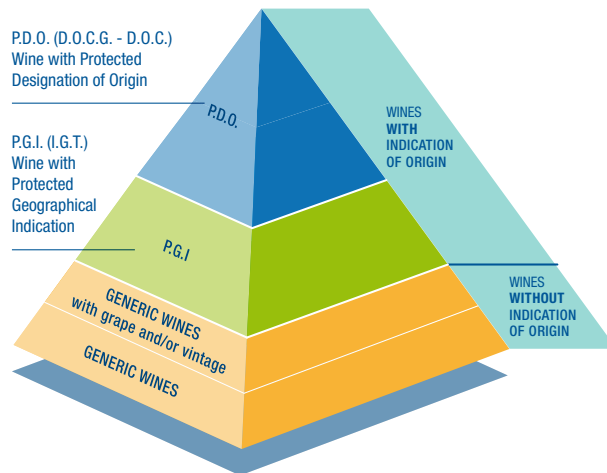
P.D.O. (D.O.C.G. - D.O.C.)
Wine with Protected Designation of Origin

P.G.I. (I.G.T.)
Wine with Protected Geographical Indication

P.D.O.

P.G.I

GENERIC WINES
with grape and/or vintage

GENERIC WINES

WINES
WITH
INDICATION
OF ORIGIN

WINES
WITHOUT
INDICATION
OF ORIGIN